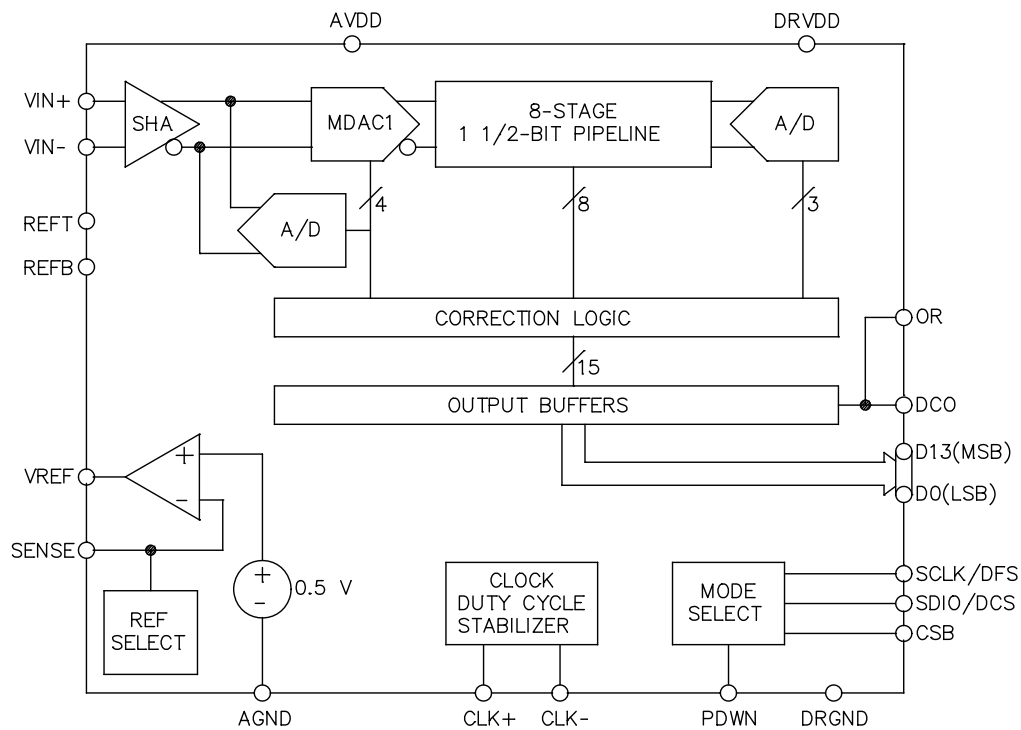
AVDD
DRVDD
VIN+
VIN-
SHA
MDAC1
8-STAGE
1 1/2-BIT PIPELINE
A/D
REFT
REFB
A/D
4
8
3
CORRECTION LOGIC
OR
15
OUTPUT BUFFERS
DCO
D13(MSB)
VREF
+
-
D0(LSB)
SENSE
+
-
0.5 V
CLOCK
DUTY CYCLE
STABILIZER
MODE
SELECT
SCLK/DFS
SDIO/DCS
CSB
REF
SELECT
AGND
CLK+
CLK-
PDWN
DRGND